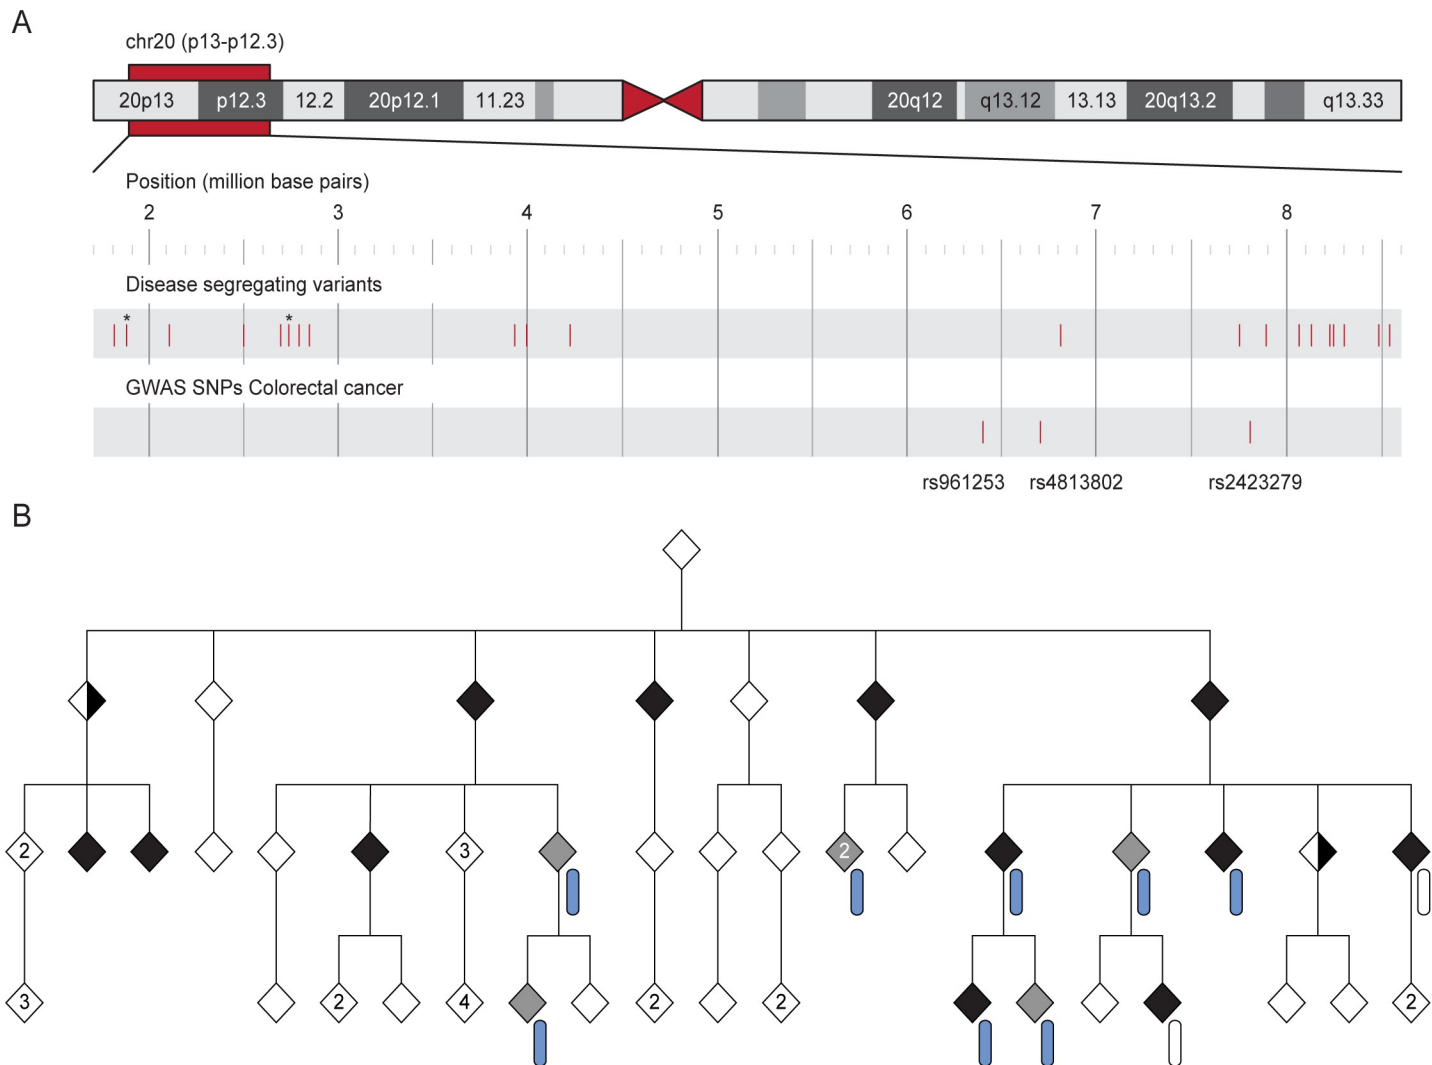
A

chr20 (p13-p12.3)

20p13 p12.3 12.2 20p12.1 11.23 20q12 q13.12 13.13 20q13.2 q13.33

Position (million base pairs)

2 3 4 5 6 7 8

Disease segregating variants

\* \*

GWAS SNPs Colorectal cancer

rs961253 rs4813802 rs2423279

B

2 3 2 3 4 2 2 2 2 2